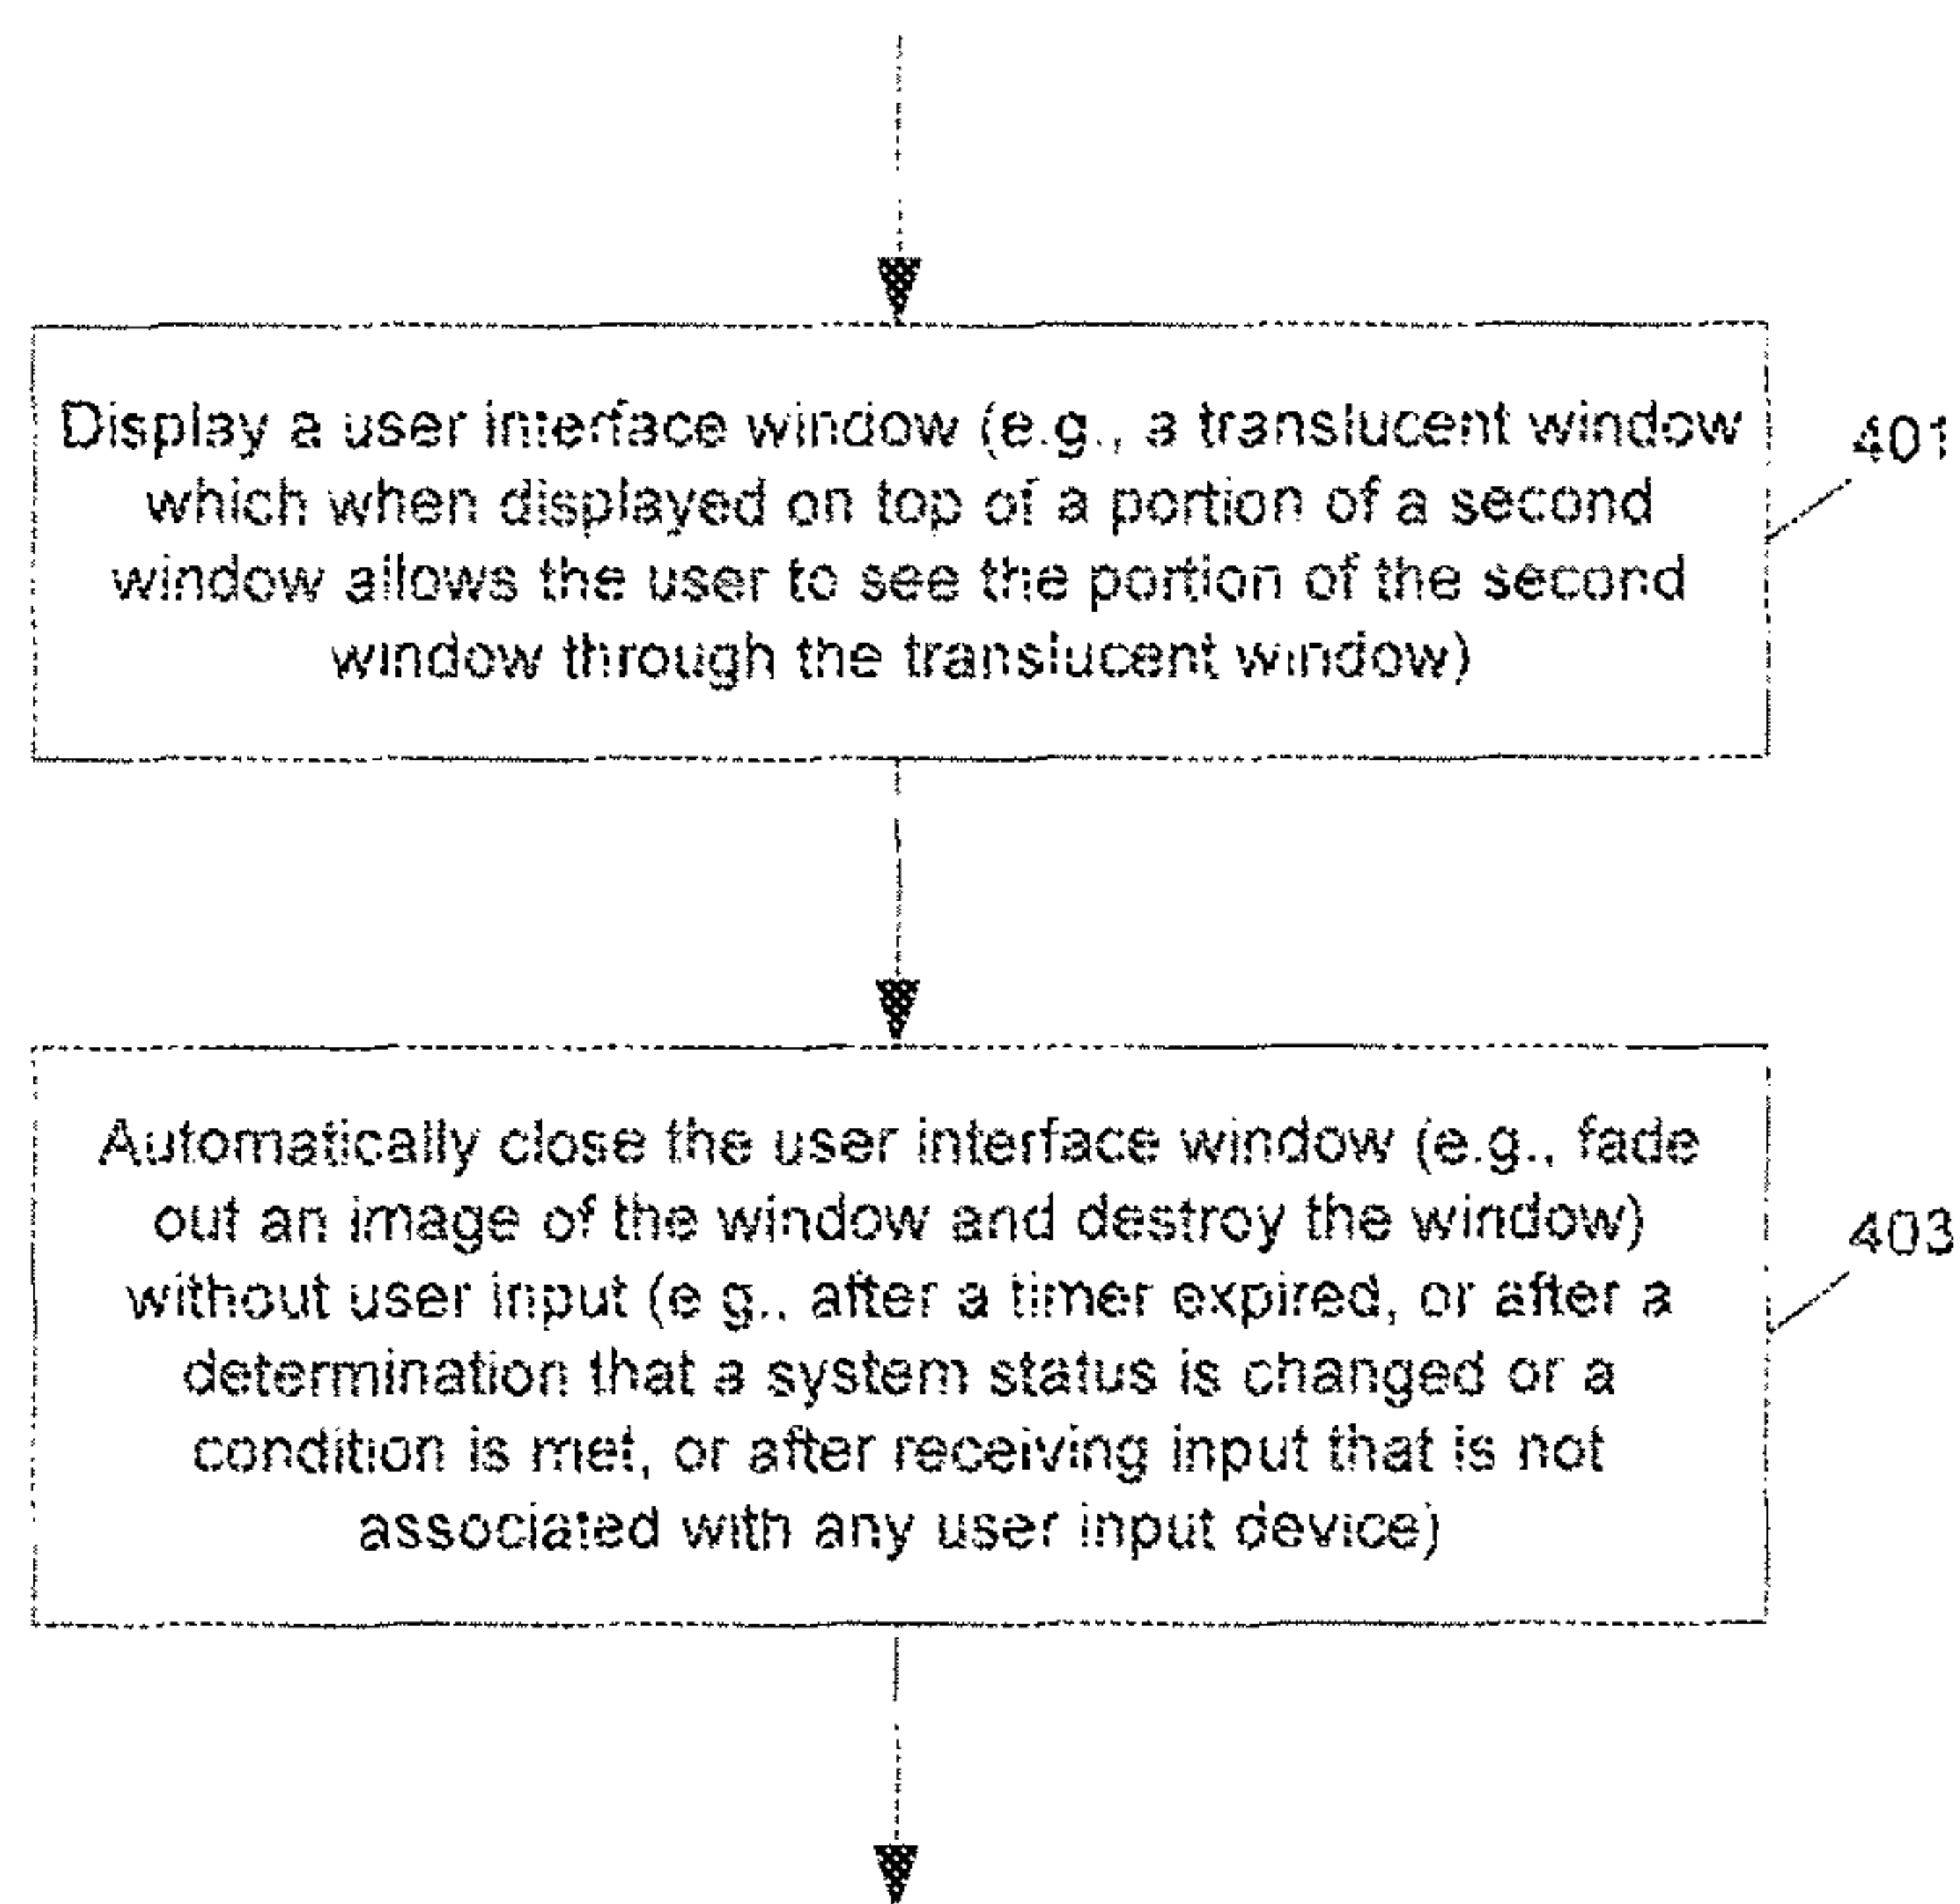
Display a user interface window (e.g., a translucent window which when displayed on top of a portion of a second window allows the user to see the portion of the second window through the translucent window)

401

Automatically close the user interface window (e.g., fade out an image of the window and destroy the window) without user input (e g., after a timer expired, or after a determination that a system status is changed or a condition is met, or after receiving input that is not associated with any user input device)

403